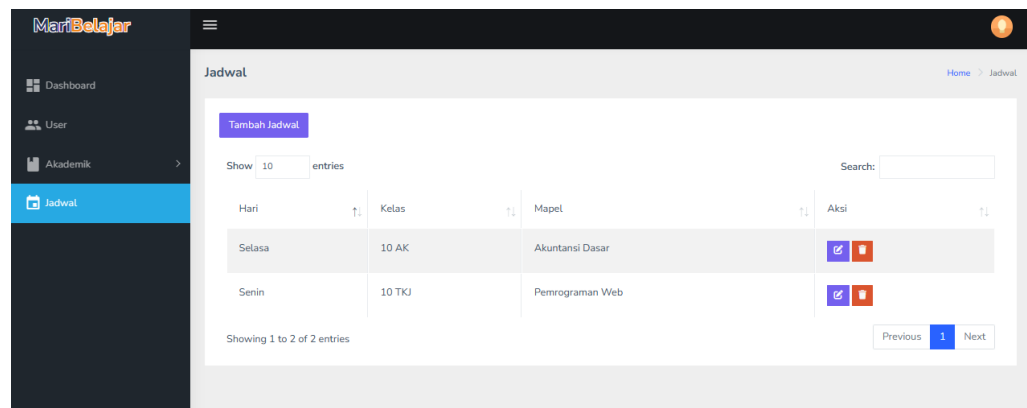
MariBelajar

Dashboard
User
Akademik
Jadwal

Jadwal

Home > Jadwal

Tambah Jadwal

Show 10 entries

Search:

| Hari | Kelas | Mapel | Aksi |
|---|---|---|---|
| Selasa | 10 AK | Akuntansi Dasar | |
| Senin | 10 TKJ | Pemrograman Web | |

Showing 1 to 2 of 2 entries

Previous 1 Next